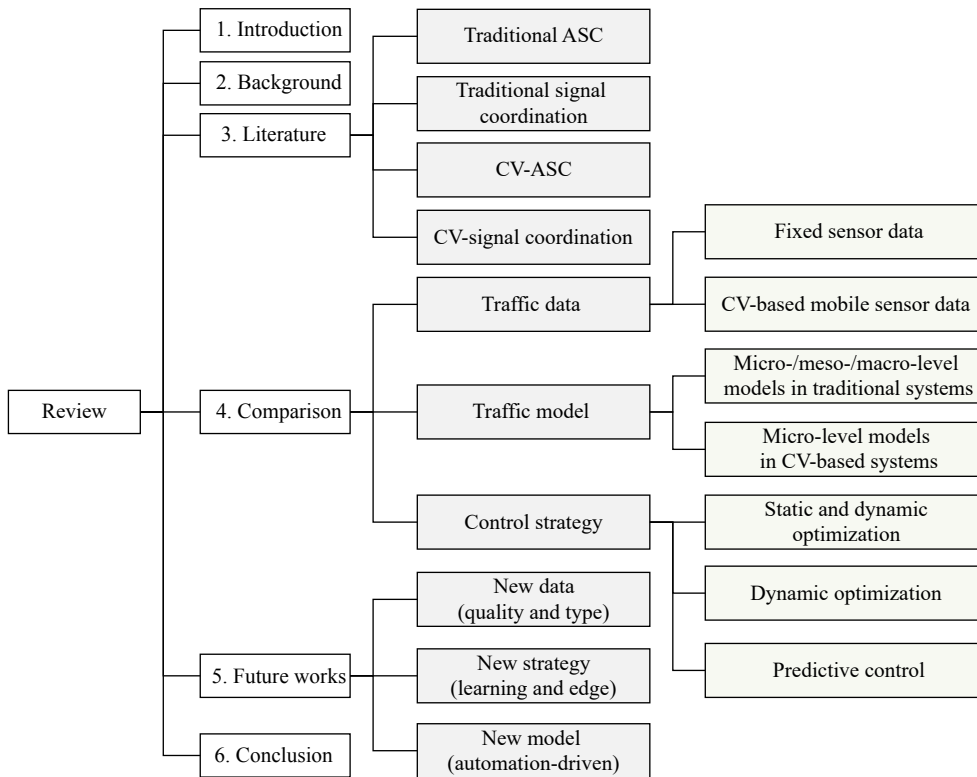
Review

1. Introduction

2. Background

3. Literature

Traditional ASC

Traditional signal coordination

CV-ASC

CV-signal coordination

4. Comparison

Traffic data

Fixed sensor data

CV-based mobile sensor data

Traffic model

Micro-/meso-/macro-level models in traditional systems

Micro-level models in CV-based systems

Control strategy

Static and dynamic optimization

Dynamic optimization

Predictive control

5. Future works

New data (quality and type)

New strategy (learning and edge)

New model (automation-driven)

6. Conclusion